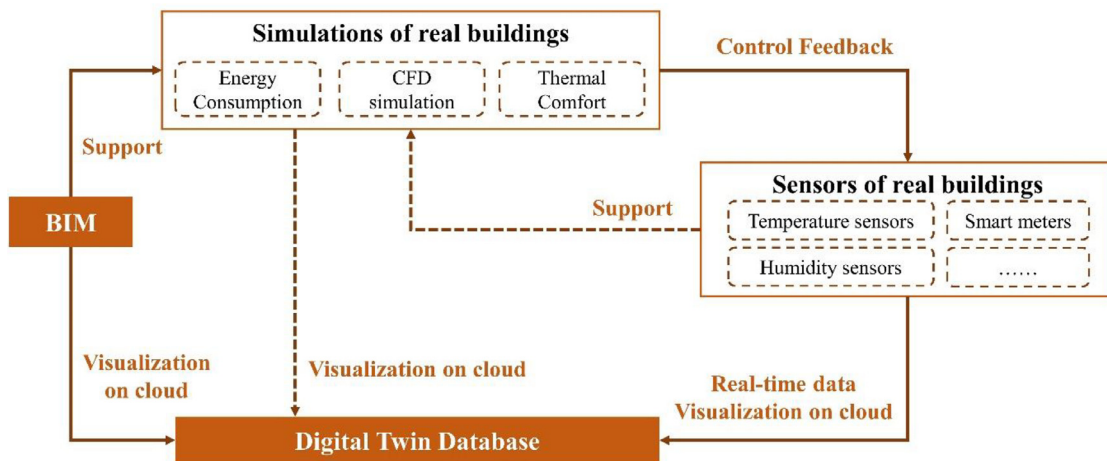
Simulations of real buildings

Energy Consumption

CFD simulation

Thermal Comfort

Control Feedback

Support

BIM

Support

Sensors of real buildings

Temperature sensors

Smart meters

Humidity sensors

……

Visualization on cloud

Visualization on cloud

Real-time data Visualization on cloud

Digital Twin Database